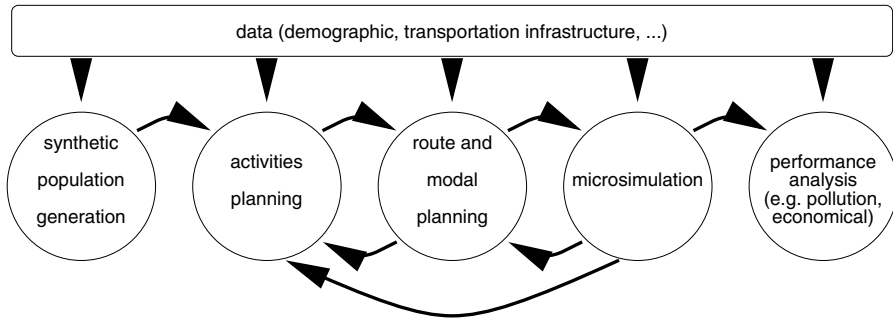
data (demographic, transportation infrastructure, ...)

synthetic population generation

activities planning

route and modal planning

microsimulation

performance analysis (e.g. pollution, economical)